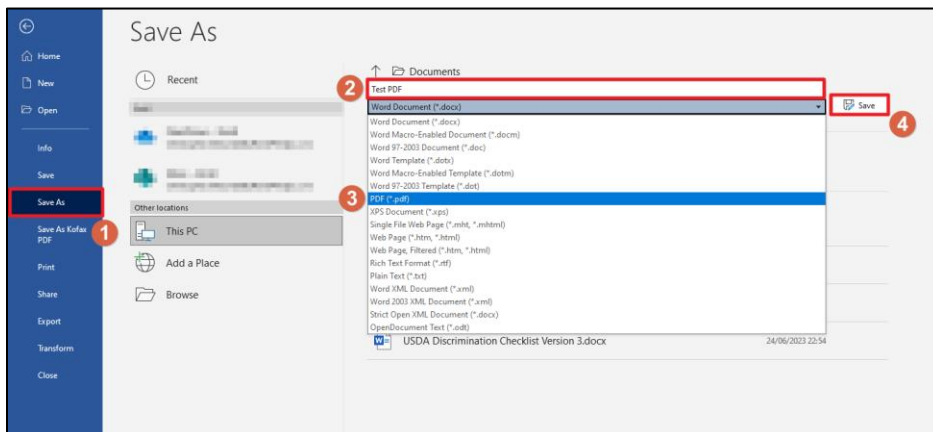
Home
New
Open
Info
Save
Save As
Save As Kofax PDF
1
Print
Share
Export
Transform
Close

Save As

Recent
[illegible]
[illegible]
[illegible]
Other locations
This PC
Add a Place
Browse

Documents
2
Test PDF
Word Document (*.docx)
Save
4
Word Document (*.docx)
Word Macro-Enabled Document (*.docm)
Word 97-2003 Document (*.doc)
Word Template (*.dotx)
Word Macro-Enabled Template (*.dotm)
Word 97-2003 Template (*.dot)
3
PDF (*.pdf)
XPS Document (*.xps)
Single File Web Page (*.mht, *.mhtml)
Web Page (*.htm, *.html)
Web Page, Filtered (*.htm, *.html)
Rich Text Format (*.rtf)
Plain Text (*.txt)
Word XML Document (*.xml)
Word 2003 XML Document (*.xml)
Strict Open XML Document (*.docx)
OpenDocument Text (*.odt)
USDA Discrimination Checklist Version 3.docx
24/06/2023 22:54